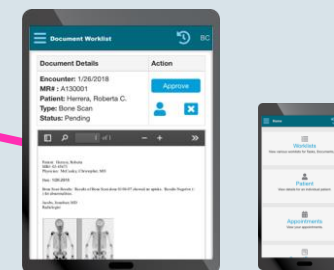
Document Worklist
BC
Document Details
Action
Encounter: 1/26/2018
MR#: A130001
Patient: Herrera, Roberta C.
Type: Bone Scan
Status: Pending
Approve
1 of 1
Patient: Herrera, Roberta
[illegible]
Physician: McCauley, Christopher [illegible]
Date: 1/26/2018
Bone Scan Results: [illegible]
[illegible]
Worklists
View various worklists for tasks, documents
Patient
View details for an individual patient
Appointments
View your appointments